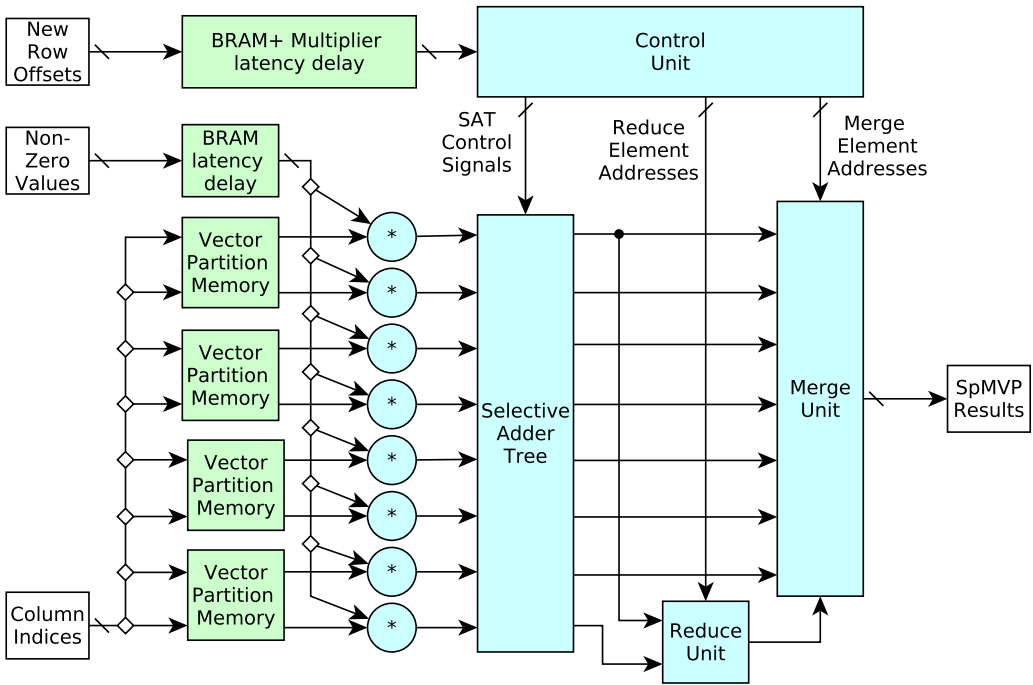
New Row Offsets

BRAM+ Multiplier latency delay

Control Unit

Non-Zero Values

BRAM latency delay

SAT Control Signals

Reduce Element Addresses

Merge Element Addresses

Vector Partition Memory

Vector Partition Memory

Vector Partition Memory

Vector Partition Memory

*

*

*

*

*

*

*

*

Selective Adder Tree

Merge Unit

SpMVP Results

Column Indices

Reduce Unit